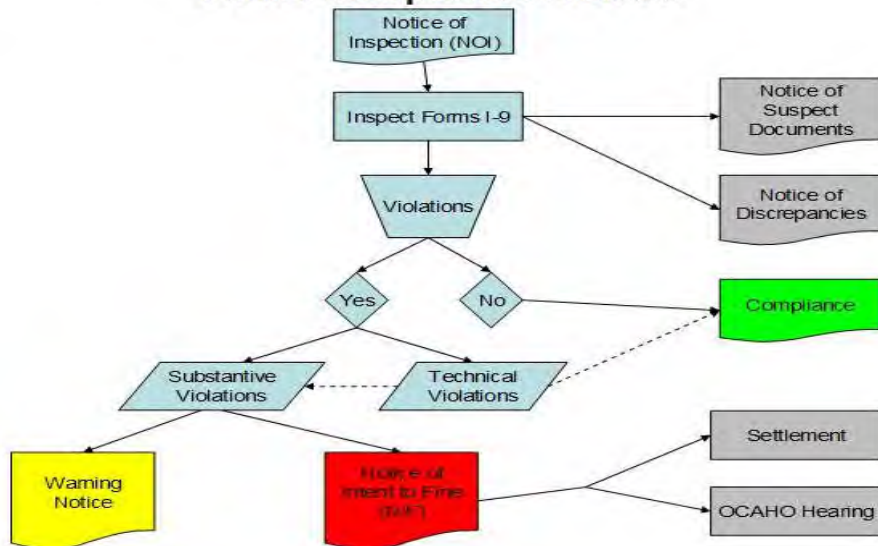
Notice of Inspection (NOI)

Inspect Forms I-9

Notice of Suspect Documents

Notice of Discrepancies

Violations

Yes

No

Compliance

Substantive Violations

Technical Violations

Warning Notice

Notice of Intent to Fine (NIF)

Settlement

OCAHO Hearing